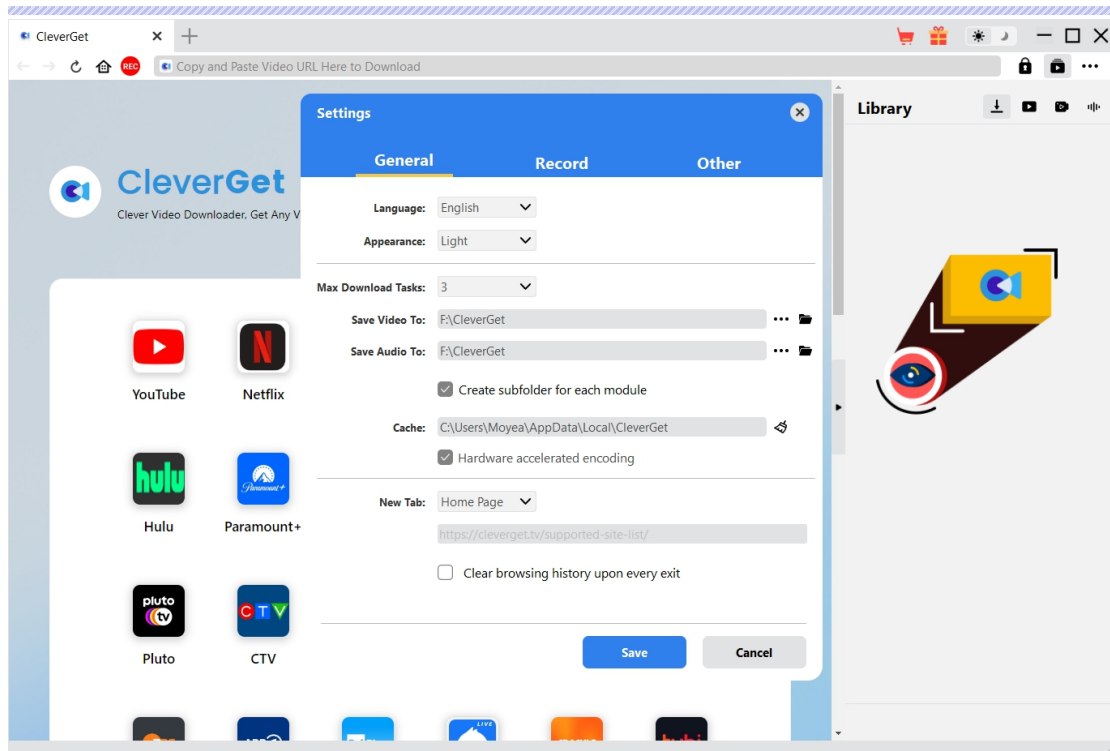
CleverGet

REC Copy and Paste Video URL Here to Download

CleverGet
Clever Video Downloader, Get Any V

YouTube
Netflix

hulu
Hulu
Paramount+
Paramount+

pluto tv
Pluto
CTV
CTV

Settings

General
Record
Other

Language: English
Appearance: Light

Max Download Tasks: 3
Save Video To: F:\CleverGet
Save Audio To: F:\CleverGet
Create subfolder for each module
Cache: C:\Users\Moyea\AppData\Local\CleverGet
Hardware accelerated encoding

New Tab: Home Page
https://cleverget.tv/supported-site-list/
Clear browsing history upon every exit

Save
Cancel

Library

LIVE